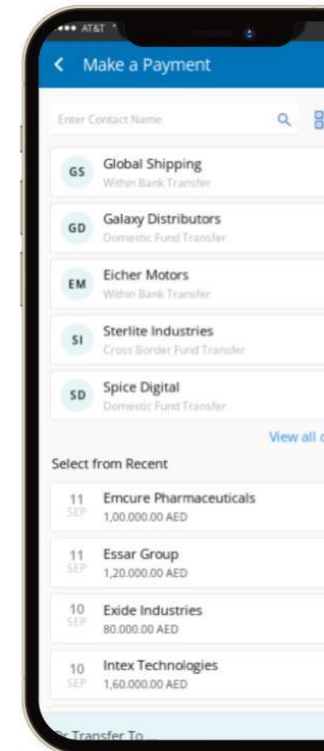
AT&T

Make a Payment

Enter Contact Name

GS Global Shipping
Within Bank Transfer

GD Galaxy Distributors
Domestic Fund Transfer

EM Eicher Motors
Within Bank Transfer

SI Sterlite Industries
Cross Border Fund Transfer

SD Spice Digital
Domestic Fund Transfer

View all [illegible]

Select from Recent

11 SEP Emcure Pharmaceuticals
1,00,000.00 AED

11 SEP Essar Group
1,20,000.00 AED

10 SEP Exide Industries
80,000.00 AED

10 SEP Intex Technologies
1,60,000.00 AED

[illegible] Transfer To